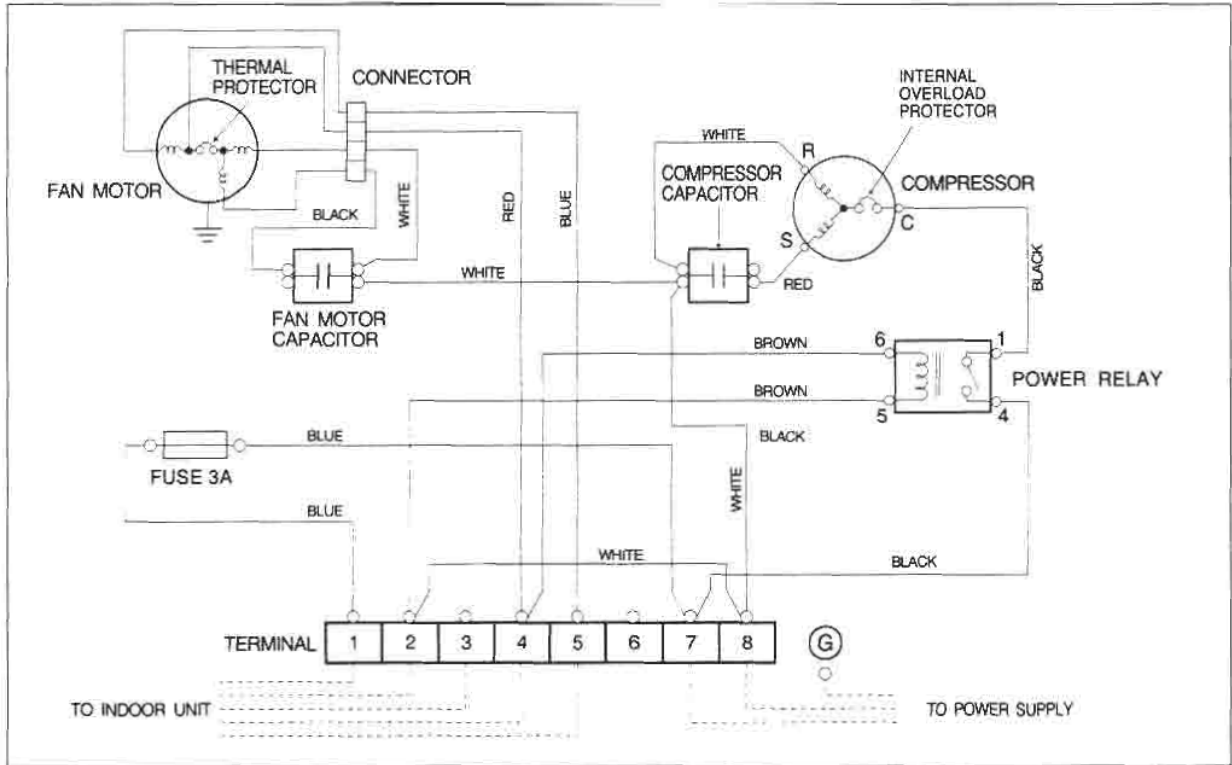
THERMAL PROTECTOR
CONNECTOR
INTERNAL OVERLOAD PROTECTOR
FAN MOTOR
BLACK
WHITE
RED
BLUE
WHITE
R
COMPRESSOR CAPACITOR
COMPRESSOR
S
C
WHITE
RED
BLACK
FAN MOTOR CAPACITOR
BROWN
6
1
BROWN
POWER RELAY
5
4
BLUE
BLACK
FUSE 3A
WHITE
BLUE
WHITE
BLACK

| TERMINAL | 1 | 2 | 3 | 4 | 5 | 6 | 7 | 8 |
|---|---|---|---|---|---|---|---|---|

G
TO INDOOR UNIT
TO POWER SUPPLY